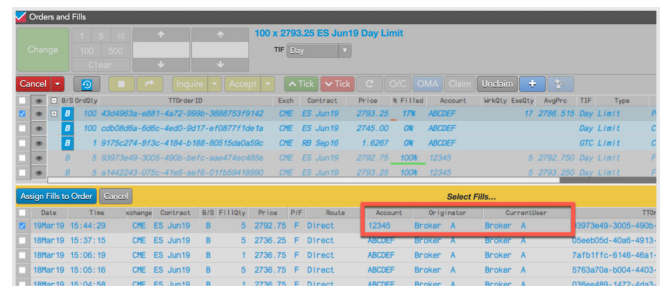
Orders and Fills

Change

1 5 10
100 500
Clear

100 x 2793.25 ES Jun19 Day Limit

TIF Day

Cancel | Inquire | Accept | Tick | Tick | C | O/C | OMA | Claim | Unclaim | +

| | | B/S | OrdQty | TTOrderID | Exch | Contract | Price | % Filled | Account | WrkQty | ExeQty | AvgPrc | TIF | Type |
|---|---|---|---|---|---|---|---|---|---|---|---|---|---|---|
| ☑ | | B | 100 | 43d4963a-e881-4a72-999b-388875319142 | CME | ES Jun19 | 2793.25 | 17% | ABCDEF | | 17 | 2786.515 | Day | Limit |
| | | B | 100 | cdb08d6a-6d6c-4ed0-9d17-ef0877f1de1a | CME | ES Jun19 | 2745.00 | 0% | ABCDEF | | | | Day | Limit |
| | | B | 1 | 9175c274-8f3c-4184-b188-80515da0a59c | CME | RB Sep16 | 1.6267 | 0% | ABCDEF | | | | GTC | Limit |
| | | B | 5 | 93973e49-3005-490b-befc-aae474ec485e | CME | ES Jun19 | 2792.75 | 100% | 12345 | | 5 | 2792.750 | Day | Limit |
| | | B | 5 | a1442243-075c-41e6-aef6-01fb59416990 | CME | ES Jun19 | 2792.75 | 100% | 12345 | | 5 | 2792.750 | Day | Limit |

Assign Fills to Order | Cancel

Select Fills...

| | Date | Time | xchange | Contract | B/S | FillQty | Price | P/F | Route | Account | Originator | CurrentUser | TTOr |
|---|---|---|---|---|---|---|---|---|---|---|---|---|---|
| ☑ | 19Mar19 | 15:44:29 | CME | ES Jun19 | B | 5 | 2792.75 | F | Direct | 12345 | Broker A | Broker A | 93973e49-3005-490b-be |
| | 18Mar19 | 15:37:15 | CME | ES Jun19 | B | 5 | 2736.25 | F | Direct | ABCDEF | Broker A | Broker A | 05eeb05d-40a6-4913- |
| | 18Mar19 | 15:06:19 | CME | ES Jun19 | B | 1 | 2736.25 | F | Direct | ABCDEF | Broker A | Broker A | 7afb1ffc-6146-46a1- |
| | 18Mar19 | 15:05:16 | CME | ES Jun19 | B | 5 | 2736.25 | F | Direct | ABCDEF | Broker A | Broker A | 5763a70a-b004-4403- |
| | 18Mar19 | 15:04:58 | CME | ES Jun19 | B | 1 | 2736.25 | F | Direct | ABCDEF | Broker A | Broker A | 036ee489-1472-4a3- |